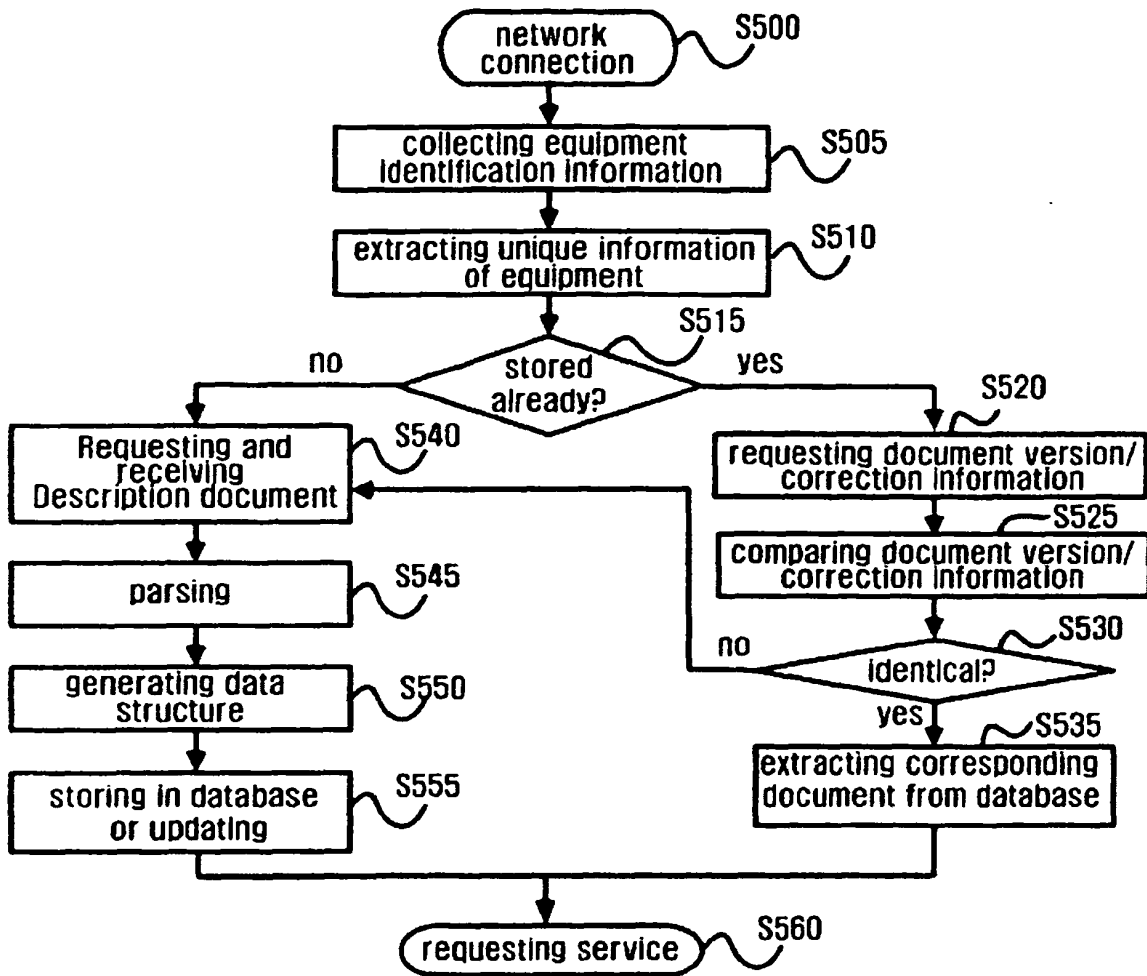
network connection

S500

collecting equipment identification information

S505

extracting unique information of equipment

S510

S515

no

stored already?

yes

S520

Requesting and receiving Description document

S540

requesting document version/ correction information

S525

comparing document version/ correction information

parsing

S545

S530

no

identical?

generating data structure

S550

yes

S535

extracting corresponding document from database

storing in database or updating

S555

requesting service

S560